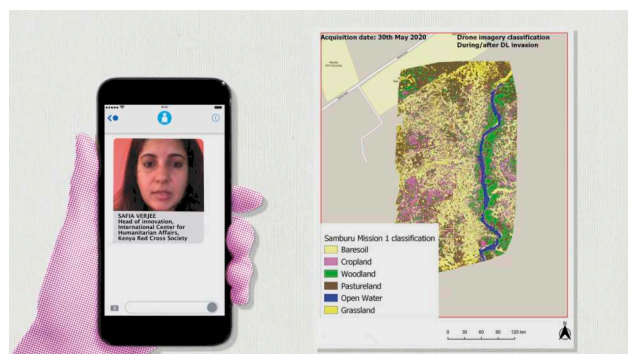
SAFIA VERJEE
Head of innovation, International Center for Humanitarian Affairs, Kenya Red Cross Society

Acquisition date: 30th May 2020

Drone imagery classification
During/after DL invasion

Samburu Mission 1 classification
Baresoil
Cropland
Woodland
Pastureland
Open Water
Grassland

0 30 60 90 120 km